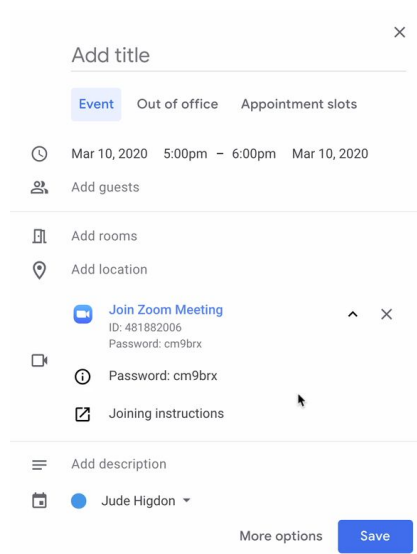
×

Add title

Event Out of office Appointment slots

Mar 10, 2020 5:00pm – 6:00pm Mar 10, 2020

Add guests

Add rooms

Add location

Join Zoom Meeting
ID: 481882006
Password: cm9brx

Password: cm9brx

Joining instructions

Add description

Jude Higdon

More options Save